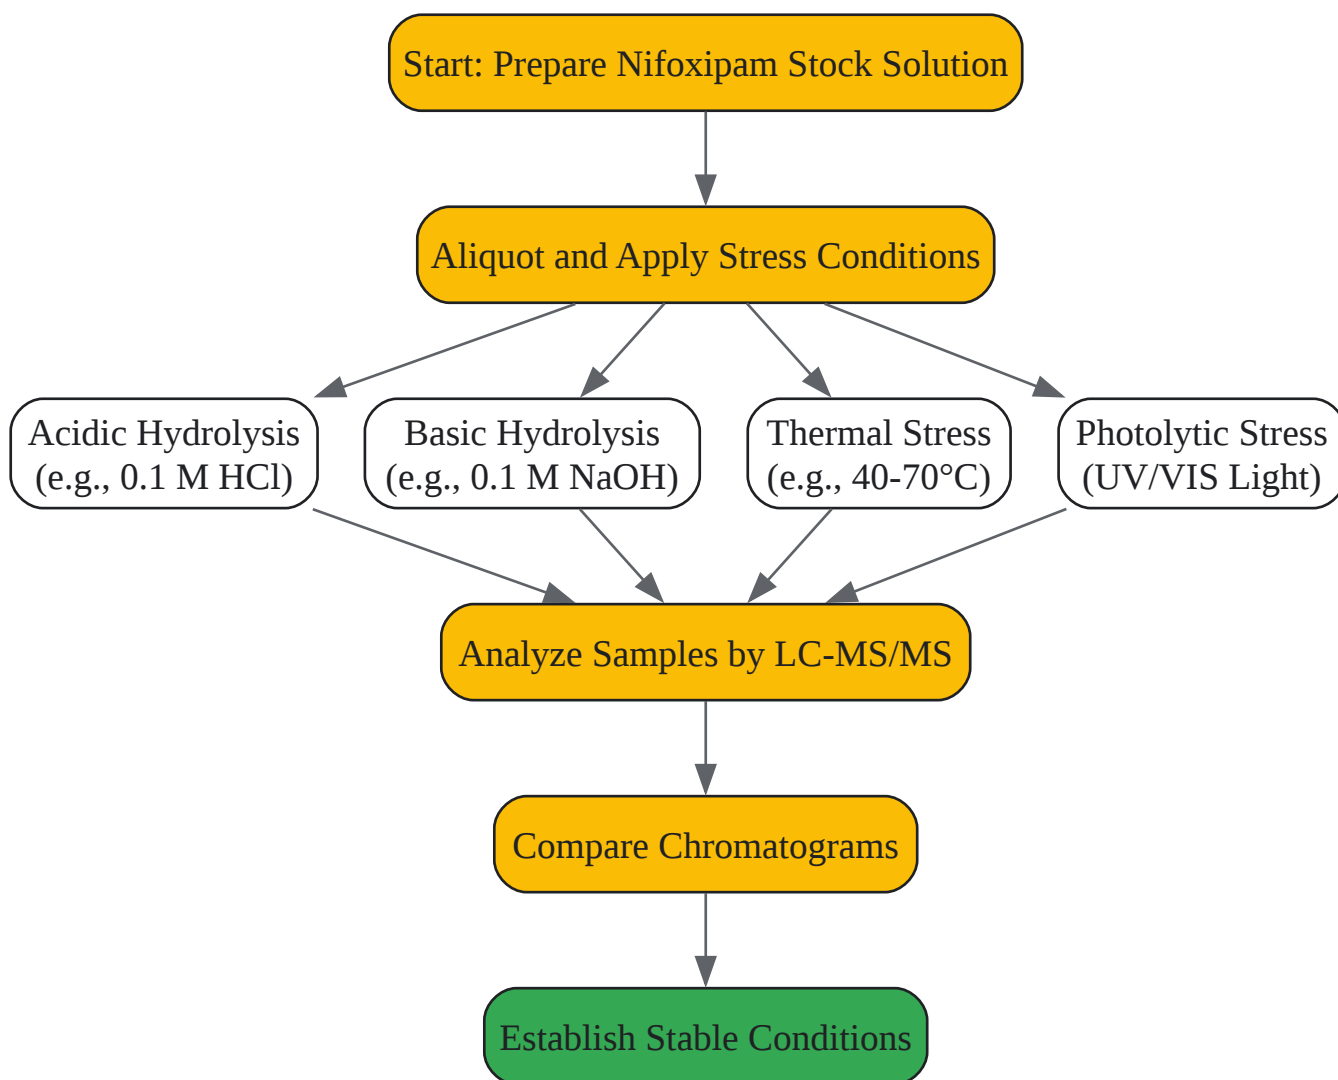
Start: Prepare Nifoxipam Stock Solution

Aliquot and Apply Stress Conditions

Acidic Hydrolysis (e.g., 0.1 M HCl)

Basic Hydrolysis (e.g., 0.1 M NaOH)

Thermal Stress (e.g., 40-70°C)

Photolytic Stress (UV/VIS Light)

Analyze Samples by LC-MS/MS

Compare Chromatograms

Establish Stable Conditions